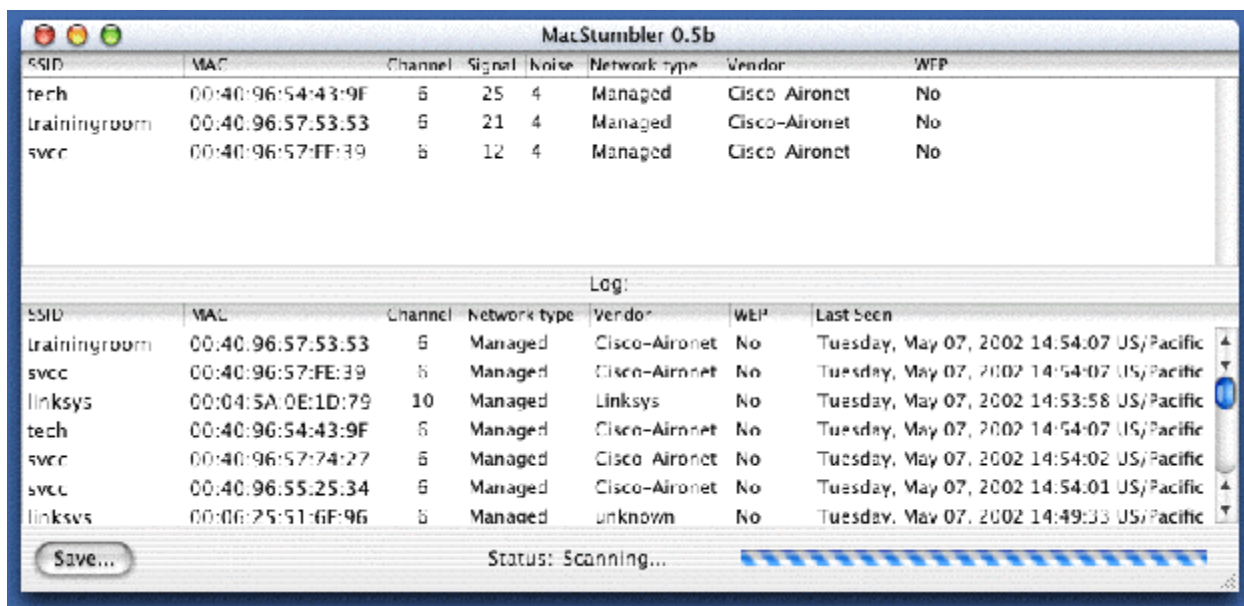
MacStumbler 0.5b

| SSID | MAC | Channel | Signal | Noise | Network type | Vendor | WEP |
|---|---|---|---|---|---|---|---|
| tech | 00:40:96:54:43:9F | 6 | 25 | 4 | Managed | Cisco Aironet | No |
| trainingroom | 00:40:96:57:53:53 | 6 | 21 | 4 | Managed | Cisco-Aironet | No |
| svcc | 00:40:96:57:FE:39 | 6 | 12 | 4 | Managed | Cisco Aironet | No |

Log:

| SSID | MAC | Channel | Network type | Vendor | WEP | Last Seen |
|---|---|---|---|---|---|---|
| trainingroom | 00:40:96:57:53:53 | 6 | Managed | Cisco-Aironet | No | Tuesday, May 07, 2002 14:54:07 US/Pacific |
| svcc | 00:40:96:57:FE:39 | 6 | Managed | Cisco-Aironet | No | Tuesday, May 07, 2002 14:54:07 US/Pacific |
| linksys | 00:04:5A:0E:1D:79 | 10 | Managed | Linksys | No | Tuesday, May 07, 2002 14:53:58 US/Pacific |
| tech | 00:40:96:54:43:9F | 6 | Managed | Cisco-Aironet | No | Tuesday, May 07, 2002 14:54:07 US/Pacific |
| svcc | 00:40:96:57:74:27 | 6 | Managed | Cisco Aironet | No | Tuesday, May 07, 2002 14:54:02 US/Pacific |
| svcc | 00:40:96:55:25:34 | 6 | Managed | Cisco-Aironet | No | Tuesday, May 07, 2002 14:54:01 US/Pacific |
| linksys | 00:06:25:51:6E:96 | 6 | Managed | unknown | No | Tuesday, May 07, 2002 14:49:33 US/Pacific |

Save...

Status: Scanning...